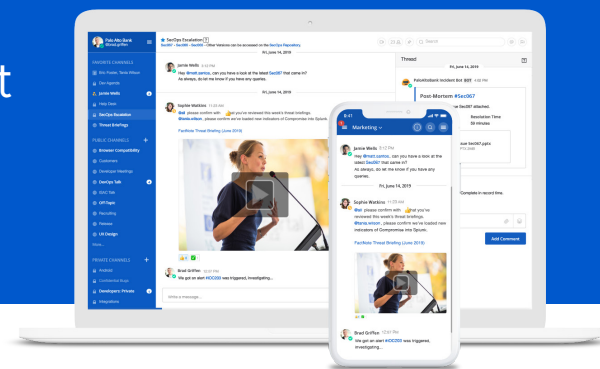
t

Palo Alto Bank
@brad.griffen

FAVORITE CHANNELS
Eric Foster, Tesla Wilson
Dev Agenda
Jamie Wells
Help Desk
SecOps Escalation
Threat Briefings

PUBLIC CHANNELS
Browser Compatibility
Customers
Developer Meetings
DevOps Talk
Off-Topic
RDC Talk
Recruiting
Release
UX Design
More...

PRIVATE CHANNELS
Android
Confidential Bugs
Developers: Private
Integrations

SecOps Escalation
Sec067 · Sec065 · Sec067 · Sec028 · Sec029 · Sec024 · Sec027 · Sec025 — Other Versions can be accessed on the SecOps Repository

Fri, June 14, 2019

Jamie Wells 5:12 PM
Hey @matt.santos, can you have a look at the latest Sec067 that came in?
As always, do let me know if you have any queries.

Fri, June 14, 2019

Sophie Watkins 11:05 AM
@ad please confirm we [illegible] that you've reviewed this week's threat briefings.
@tesla.wilson, please confirm we've loaded new indicators of Compromise into Splunk.

FactNote Thread Briefing (June 2019)

Brad Griffen 12:05 PM
We got an alert! #DC003 was triggered, investigating...

Write a message...

Search

Thread

PaloAltoBank Incident Bot BOT 4:20 PM

Post-Mortem #Sec067

Sec067 attached.

Resolution Time
35 minutes

ion Sec067.pptx

Complete in record time.

Add Comment

9:41

Marketing

Jamie Wells 5:12 PM
Hey @matt.santos, can you have a look at the latest Sec067 that came in?
As always, do let me know if you have any queries.

Fri, June 14, 2019

Sophie Watkins 11:05 AM
@ad please confirm we that you've reviewed this week's threat briefings.
@tanyaspasic, please confirm we've loaded new indicators of Compromise into Splunk.

FactNote Thread Briefing (June 2019)

Brad Griffen 12:05 PM
We got an alert! #DC003 was triggered, investigating...